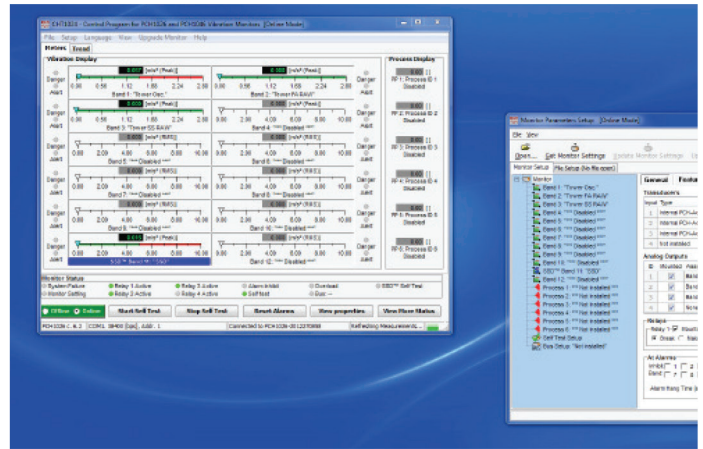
CHT1026 - Control Program for PCH1026 and PCH1036 Vibration Monitors [Online Mode]

File Setup Language View Upgrade Monitor Help

Meters Trend

Vibration Display

Danger
Alert
0.000 [m/s²(Peak)]
0.00 0.56 1.12 1.68 2.24 2.80
Band 1: "Timer Osc."

Danger
Alert
0.000 [m/s²(Peak)]
0.00 0.56 1.12 1.68 2.24 2.80
Band 2: "Timer FA RAW"

Danger
Alert
0.000 [m/s²(Peak)]
0.00 0.56 1.12 1.68 2.24 2.80
Band 3: "Timer SS RAW"

Danger
Alert
0.000 [m/s²(RMS)]
0.00 2.00 4.00 6.00 8.00 10.00
Band 4: *** Disabled ***

Danger
Alert
0.000 [m/s²(RMS)]
0.00 2.00 4.00 6.00 8.00 10.00
Band 5: *** Disabled ***

Danger
Alert
0.000 [m/s²(RMS)]
0.00 2.00 4.00 6.00 8.00 10.00
Band 6: *** Disabled ***

Danger
Alert
0.000 [m/s²(RMS)]
0.00 2.00 4.00 6.00 8.00 10.00
Band 7: *** Disabled ***

Danger
Alert
0.000 [m/s²(RMS)]
0.00 2.00 4.00 6.00 8.00 10.00
Band 8: *** Disabled ***

Danger
Alert
0.000 [m/s²(RMS)]
0.00 2.00 4.00 6.00 8.00 10.00
Band 9: *** Disabled ***

Danger
Alert
0.000 [m/s²(RMS)]
0.00 2.00 4.00 6.00 8.00 10.00
Band 10: *** Disabled ***

Danger
Alert
SSD™ Band 11: "SSD"

Danger
Alert
0.000 [m/s²(RMS)]
0.00 2.00 4.00 6.00 8.00 10.00
Band 12: *** Disabled ***

Process Display

0.00
PP 1: Process ID 1
Disabled

0.00
PP 2: Process ID 2
Disabled

0.00
PP 3: Process ID 3
Disabled

0.00
PP 4: Process ID 4
Disabled

0.00
PP 5: Process ID 5
Disabled

0.00
PP 6: Process ID 6
Disabled

Monitor Status
System Failure
Monitor Setting
Relay 1 Active
Relay 2 Active
Relay 3 Active
Relay 4 Active
Alarm Inhibit
Self Test
Overload
Dust
SSD™ Self Test

Offline Online
Start Self Test
Stop Self Test
Reset Alarms
View properties
View Phase Status

PCH1026 ... CONN ... Connected to PCH1026 ... Refreshing Measurements...

Monitor Parameters Setup [Online Mode]

File View

Open... Get Monitor Settings Update Monitor Settings

Monitor Setup File Setup (file opened)

Monitor
Band 1: "Timer Osc."
Band 2: "Timer FA RAW"
Band 3: "Timer SS RAW"
Band 4: *** Disabled ***
Band 5: *** Disabled ***
Band 6: *** Disabled ***
Band 7: *** Disabled ***
Band 8: *** Disabled ***
Band 9: *** Disabled ***
Band 10: *** Disabled ***
SSD™ Band 11: "SSD"
Band 12: *** Disabled ***
Process 1: *** Not installed ***
Process 2: *** Not installed ***
Process 3: *** Not installed ***
Process 4: *** Not installed ***
Process 5: *** Not installed ***
Process 6: *** Not installed ***
Self Test Setup
Bus Setup "Not installed"

General Featu

Transducers
Input Type
1 Internal PCH...
2 Internal PCH...
3 Internal PCH...
4 Not installed

Analog Outputs
Enabled Assi
1 Band
2 Band
3 Band
4 None

Relays
Relay 1 Monit
Break Mak

Ac Alarms
Inhibit
Band

Alarm fixing Time